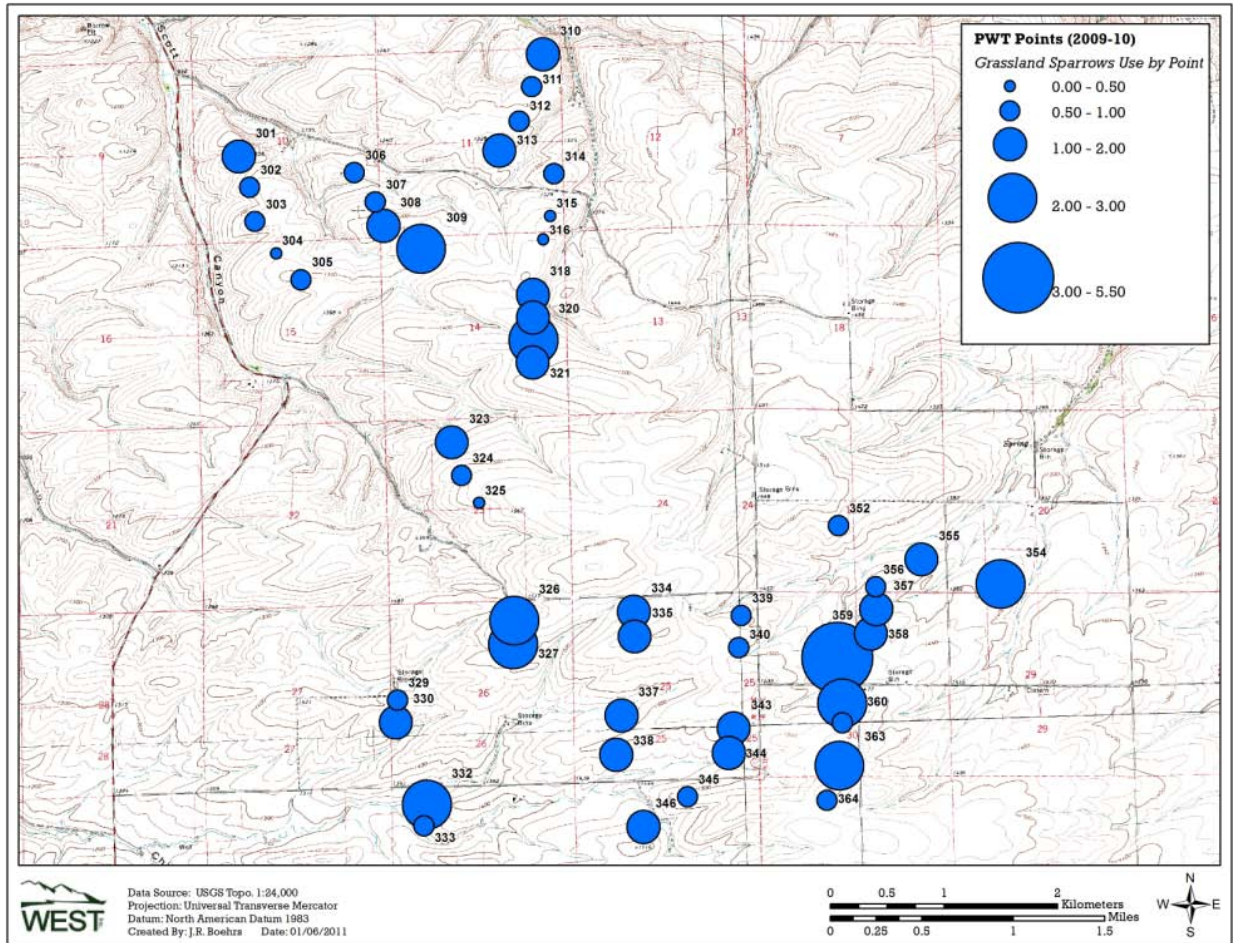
PWT Points (2009-10)
Grassland Sparrows Use by Point
0.00 - 0.50
0.50 - 1.00
1.00 - 2.00
2.00 - 3.00
3.00 - 5.50

Scott
Canyon

310
311
312
313
314
315
316
301
302
303
304
305
306
307
308
309
318
320
321
323
324
325
326
327
329
330
332
333
334
335
337
338
339
340
343
344
345
346
352
354
355
356
357
358
359
360
363
364

9
10
11
12
12
7
16
15
14
13
13
18
21
22
24
24
20
27
26
25
25
29
28
27
26
25
29
28

Storage Bins
Spring
Cistern

WEST
Data Source: USGS Topo. 1:24,000
Projection: Universal Transverse Mercator
Datum: North American Datum 1983
Created By: J.R. Boehrs Date: 01/06/2011

0 0.5 1 2 Kilometers
0 0.25 0.5 1 1.5 Miles
N
W
E
S